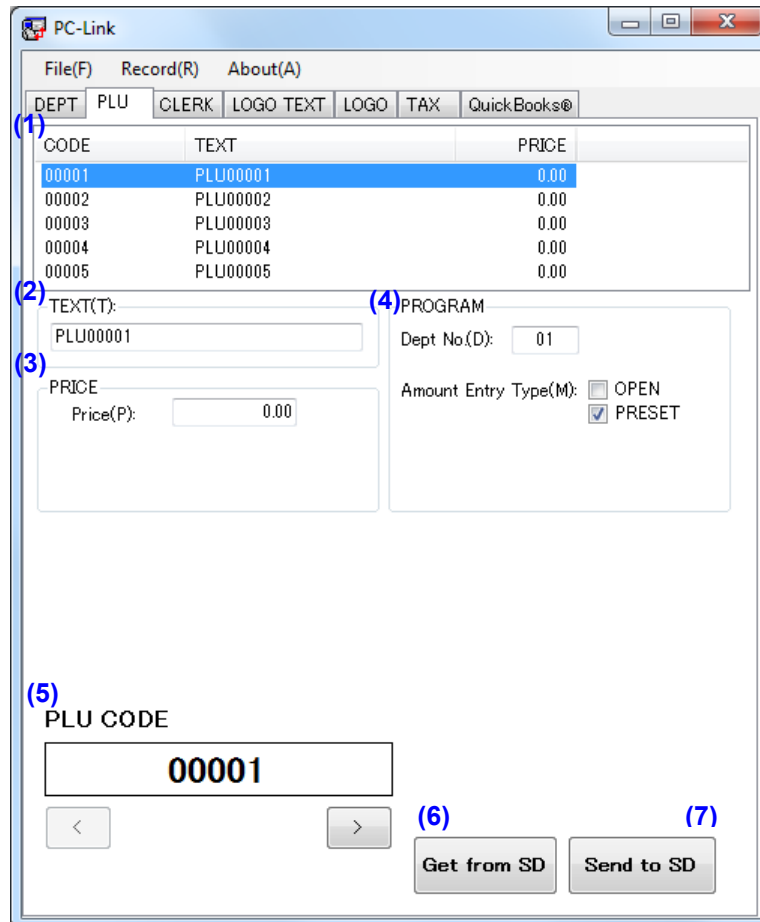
PC-Link

File(F) Record(R) About(A)

DEPT PLU CLERK LOGO TEXT LOGO TAX QuickBooks®

(1)

| CODE | TEXT | PRICE |
|---|---|---|
| 00001 | PLU00001 | 0.00 |
| 00002 | PLU00002 | 0.00 |
| 00003 | PLU00003 | 0.00 |
| 00004 | PLU00004 | 0.00 |
| 00005 | PLU00005 | 0.00 |

(2) TEXT(T):

PLU00001

(3) PRICE

Price(P): 0.00

(4) PROGRAM

Dept No.(D): 01

Amount Entry Type(M): OPEN PRESET

(5) PLU CODE

00001

< >

(6) Get from SD

(7) Send to SD